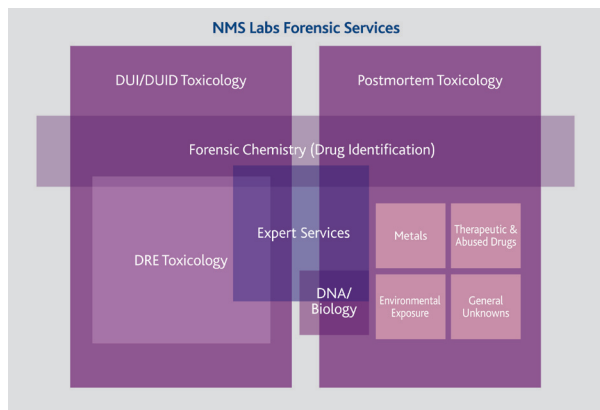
NMS Labs Forensic Services

DUI/DUID Toxicology

Postmortem Toxicology

Forensic Chemistry (Drug Identification)

Expert Services

DRE Toxicology

DNA/ Biology

Metals

Therapeutic & Abused Drugs

Environmental Exposure

General Unknowns